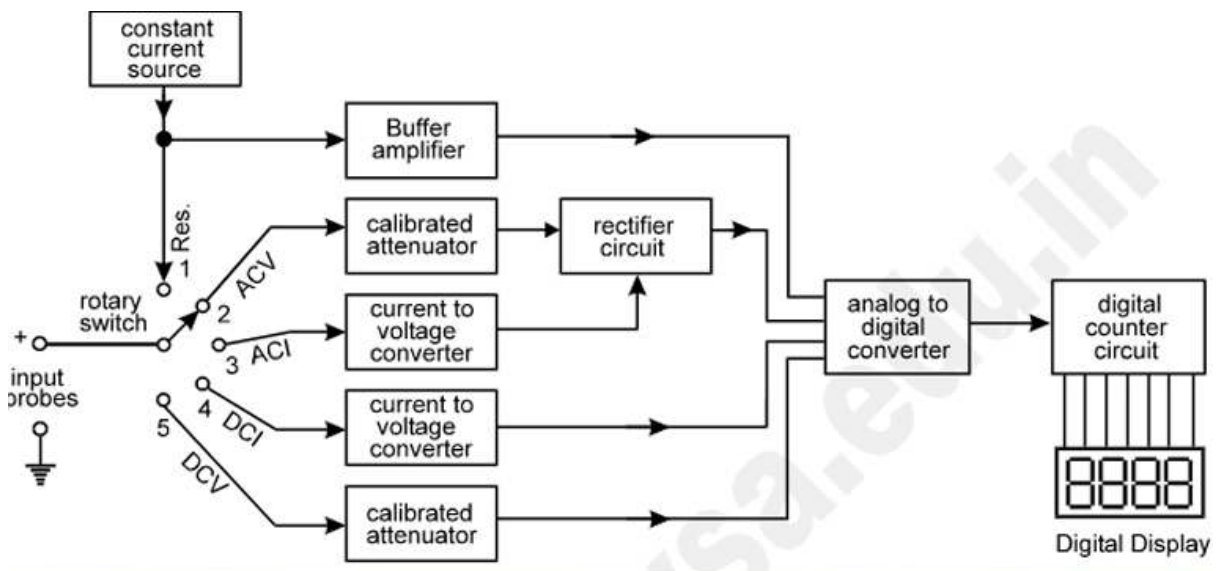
constant current source

Buffer amplifier

Res.
1

calibrated attenuator

rectifier circuit

2 ACV

rotary switch

+

input probes

current to voltage converter

3 ACI

analog to digital converter

digital counter circuit

4 DCI

current to voltage converter

5

DCV

calibrated attenuator

8888

Digital Display

sa.edu.in